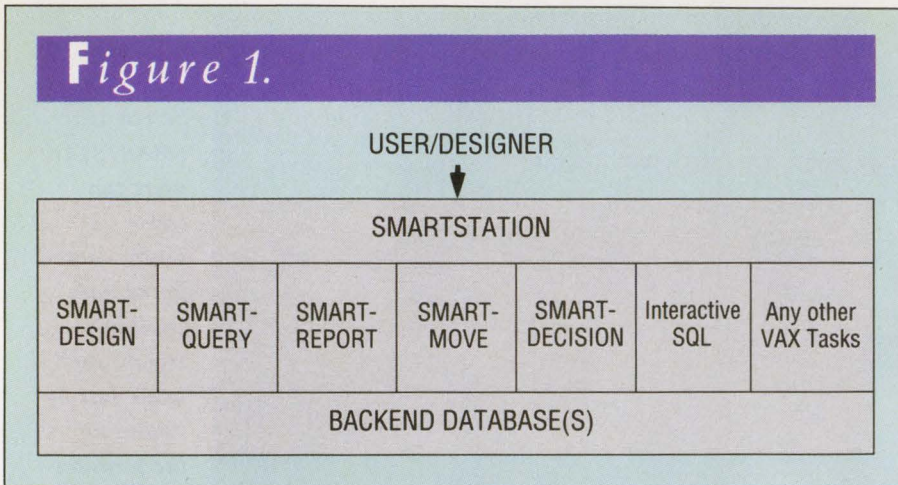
Figure 1.

USER/DESIGNER

| SMARTSTATION | | | | | | |
|---|---|---|---|---|---|---|
| SMART-DESIGN | SMART-QUERY | SMART-REPORT | SMART-MOVE | SMART-DECISION | Interactive SQL | Any other VAX Tasks |
| BACKEND DATABASE(S) | | | | | | |